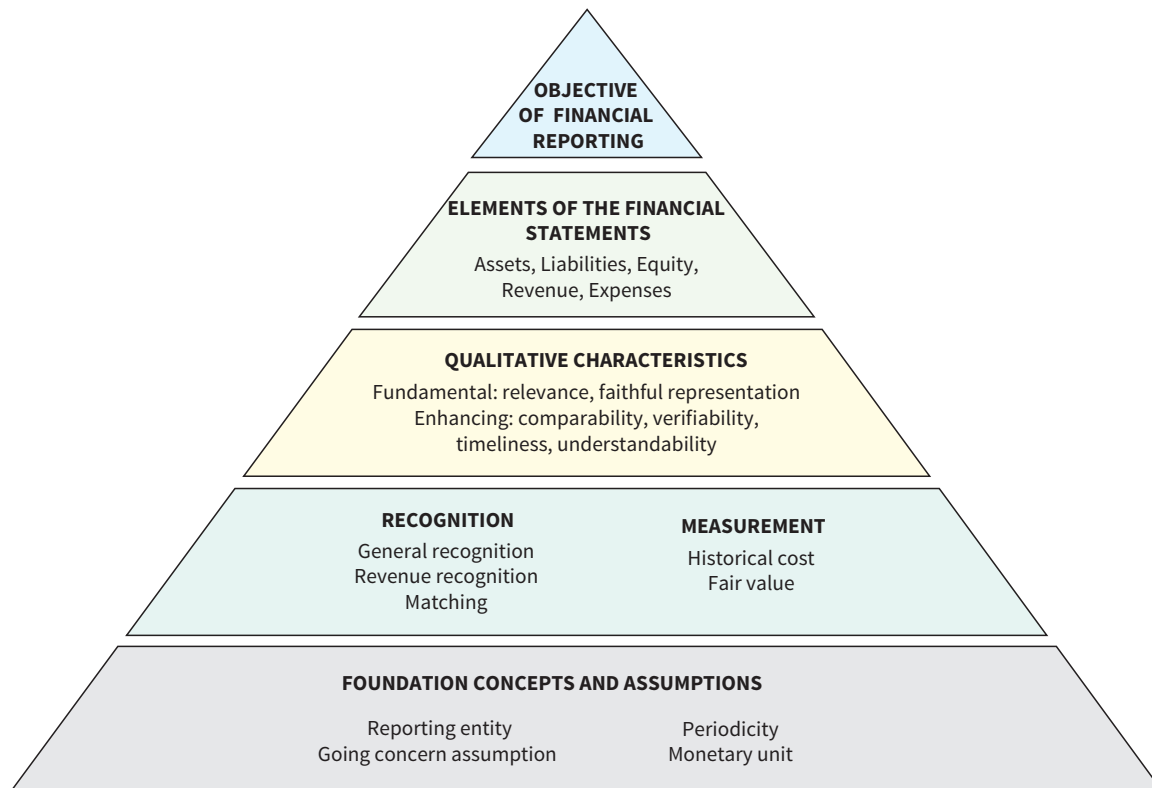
OBJECTIVE OF FINANCIAL REPORTING

ELEMENTS OF THE FINANCIAL STATEMENTS
Assets, Liabilities, Equity, Revenue, Expenses

QUALITATIVE CHARACTERISTICS
Fundamental: relevance, faithful representation
Enhancing: comparability, verifiability, timeliness, understandability

RECOGNITION
General recognition
Revenue recognition
Matching

MEASUREMENT
Historical cost
Fair value

FOUNDATION CONCEPTS AND ASSUMPTIONS

Reporting entity
Going concern assumption

Periodicity
Monetary unit